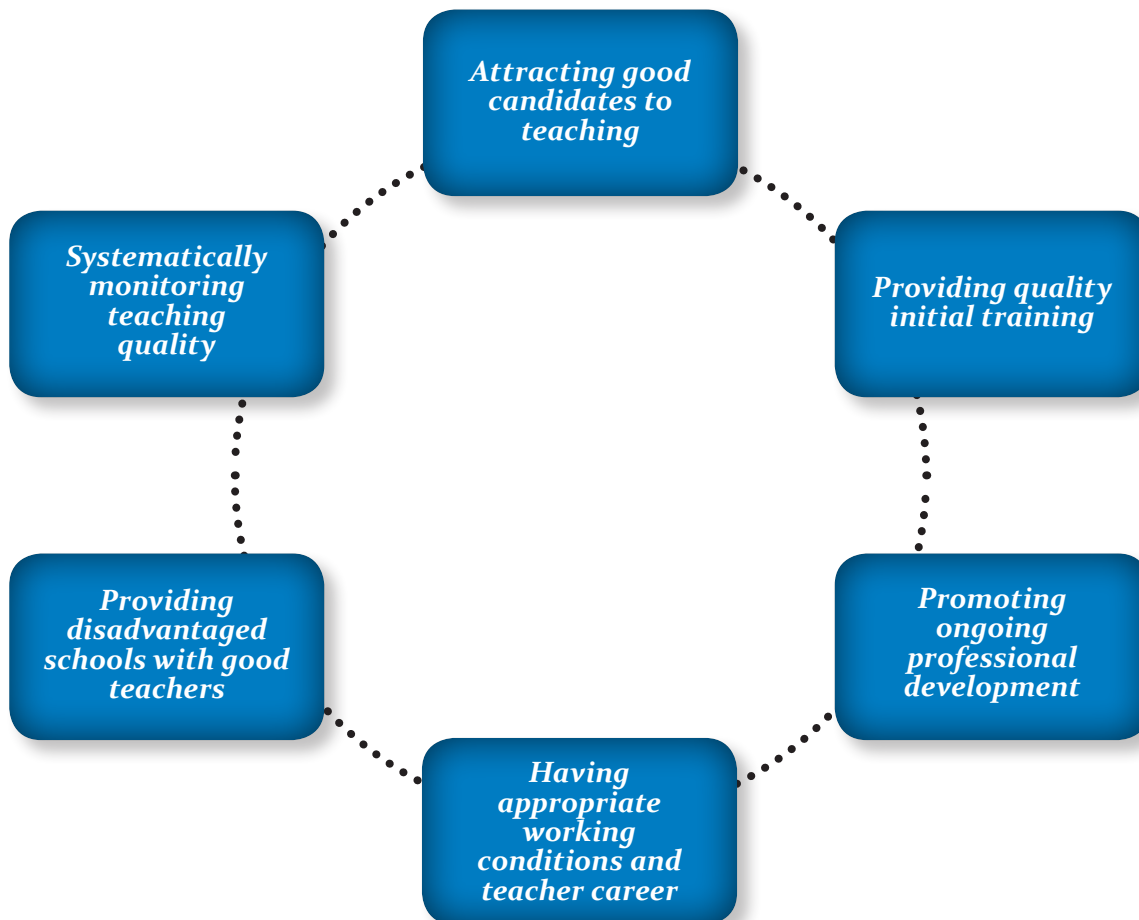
Attracting good candidates to teaching

Systematically monitoring teaching quality

Providing quality initial training

Providing disadvantaged schools with good teachers

Promoting ongoing professional development

Having appropriate working conditions and teacher career